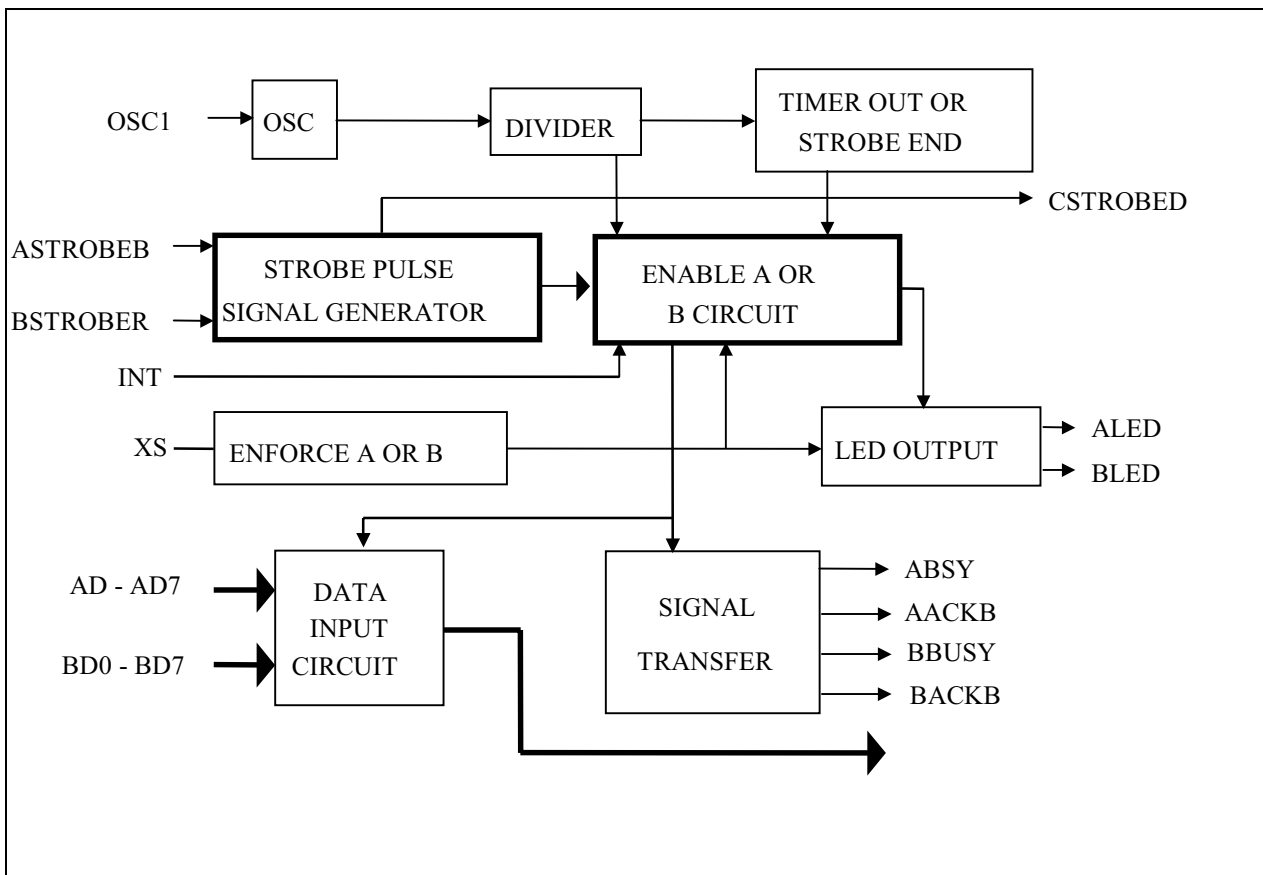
OSC1
OSC
DIVIDER
TIMER OUT OR STROBE END
CSTROBED
ASTROBEB
BSTROBER
STROBE PULSE SIGNAL GENERATOR
ENABLE A OR B CIRCUIT
INT
XS
ENFORCE A OR B
LED OUTPUT
ALED
BLED
AD - AD7
BD0 - BD7
DATA INPUT CIRCUIT
SIGNAL TRANSFER
ABSY
AACKB
BBUSY
BACKB